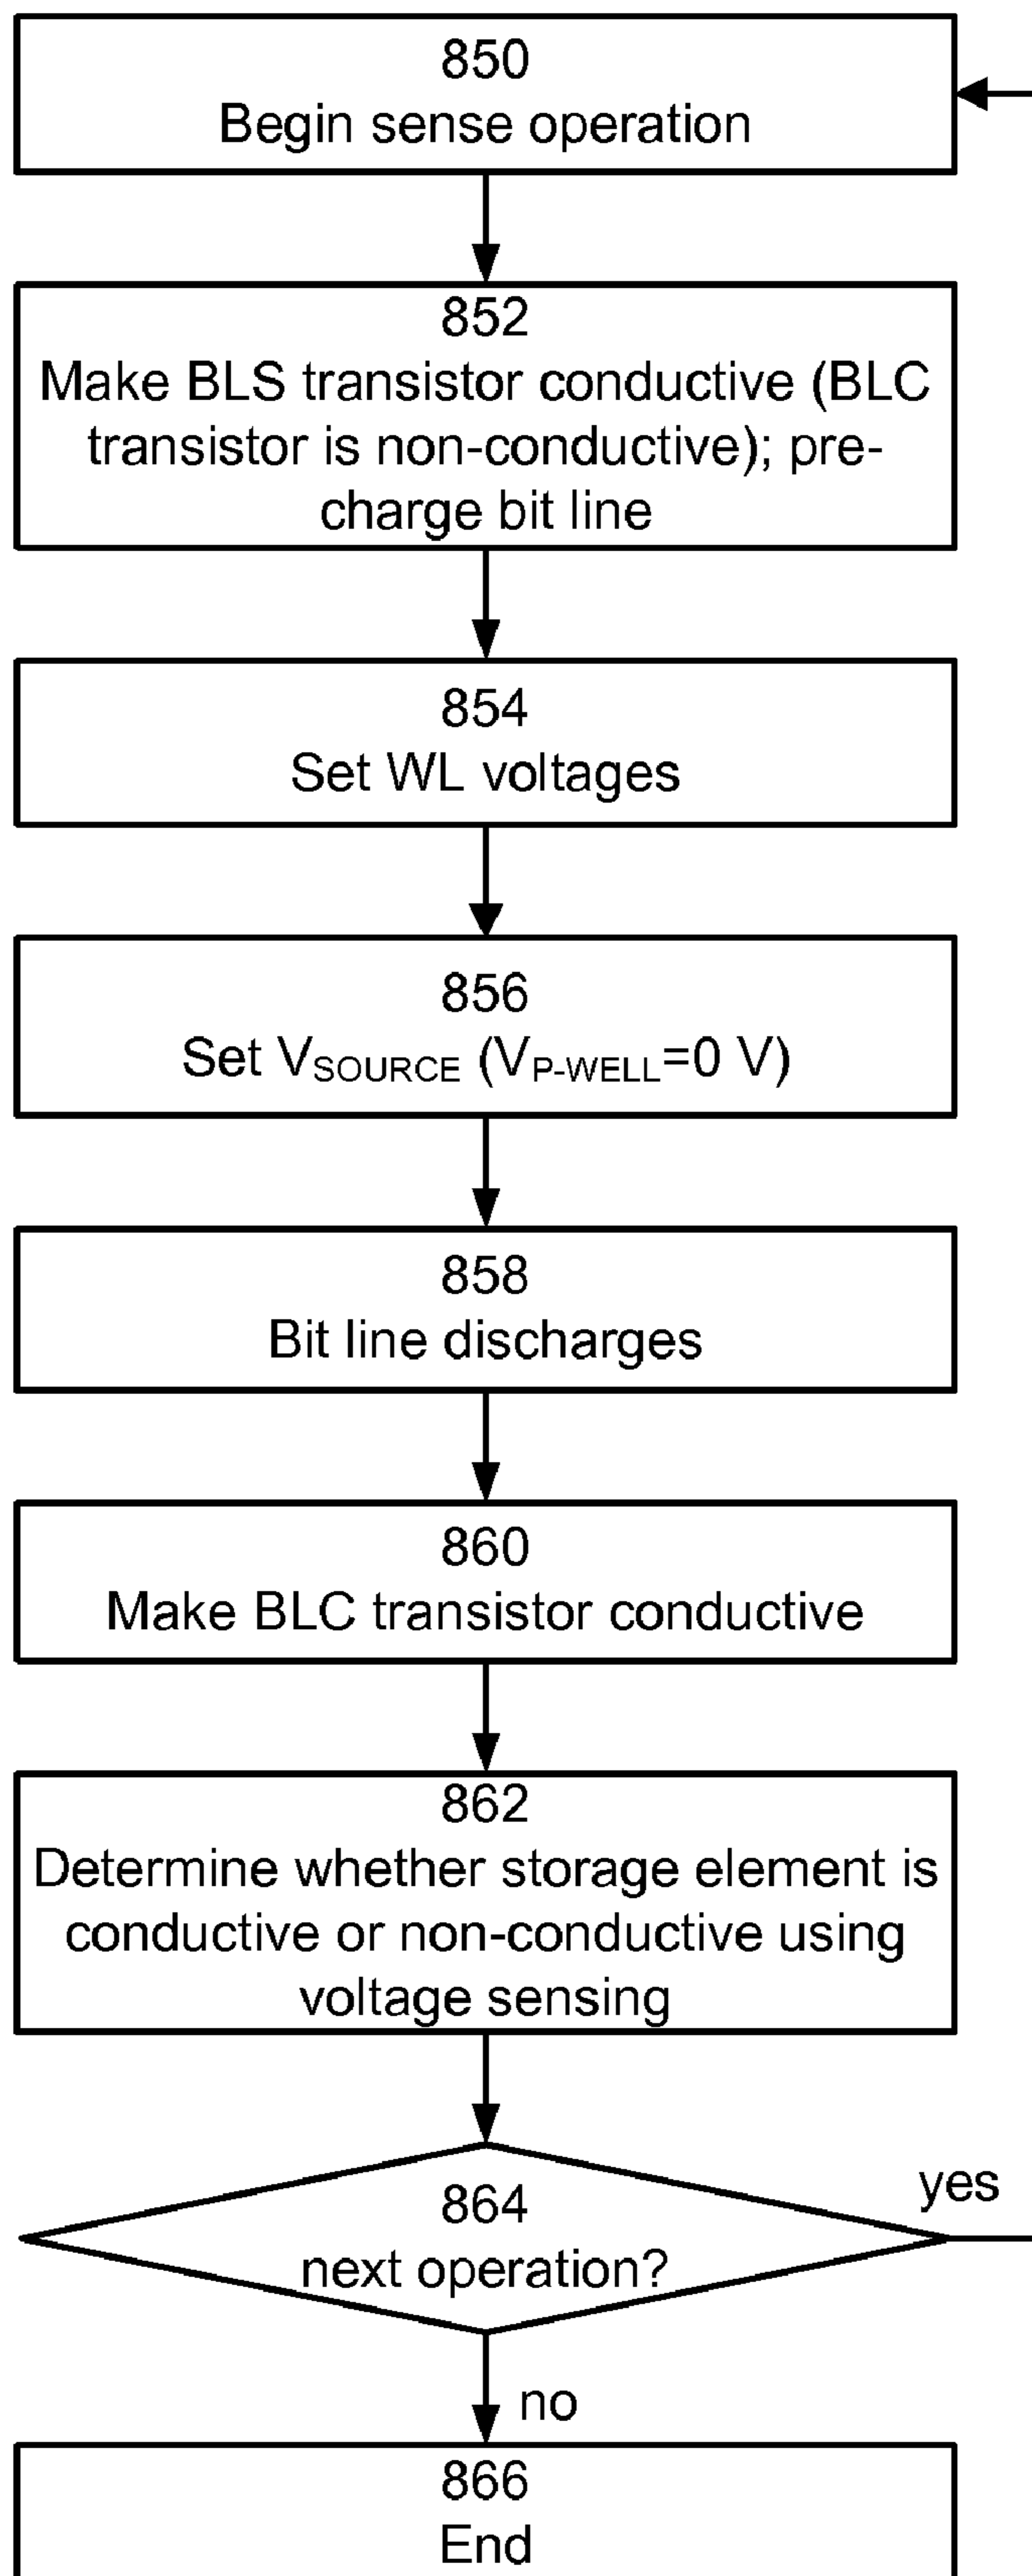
850
Begin sense operation

852
Make BLS transistor conductive (BLC transistor is non-conductive); pre-charge bit line

854
Set WL voltages

856
Set $V_{SOURCE}$ ($V_{P\text{-}WELL}$=0 V)

858
Bit line discharges

860
Make BLC transistor conductive

862
Determine whether storage element is conductive or non-conductive using voltage sensing

864
next operation?

yes

no

866
End